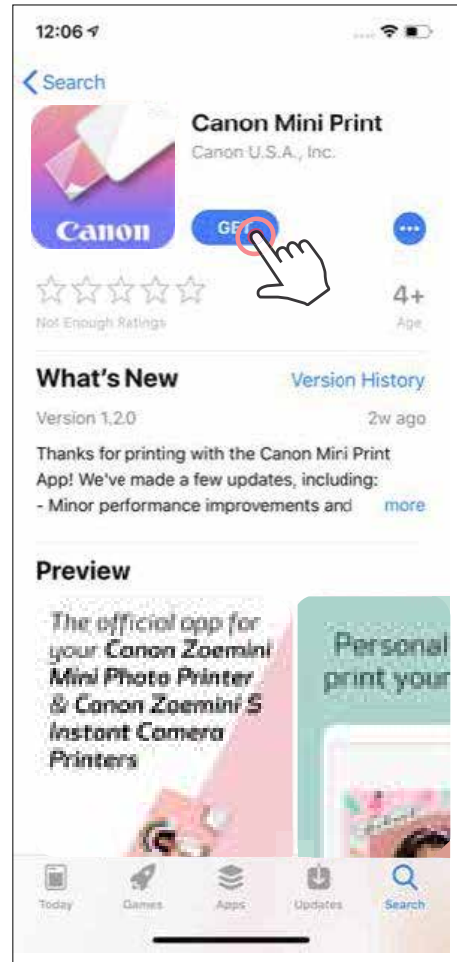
12:06

Search

Canon

Canon Mini Print

Canon U.S.A., Inc.

GET

4+

Not Enough Ratings

Age

What's New

Version History

Version 1.2.0

2w ago

Thanks for printing with the Canon Mini Print App! We've made a few updates, including:
- Minor performance improvements and

more

Preview

The official app for your Canon Zoemini Mini Photo Printer & Canon Zoemini S Instant Camera Printers

Personal print your

Today

Games

Apps

Updates

Search